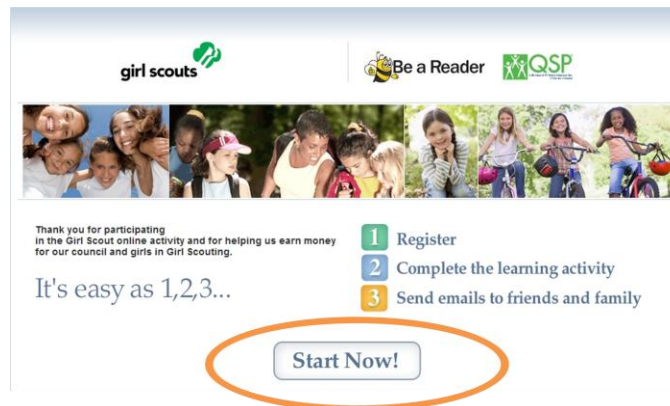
girl scouts

Be a Reader QSP

Thank you for participating in the Girl Scout online activity and for helping us earn money for our council and girls in Girl Scouting.

It's easy as 1,2,3...

1 Register

2 Complete the learning activity

3 Send emails to friends and family

Start Now!